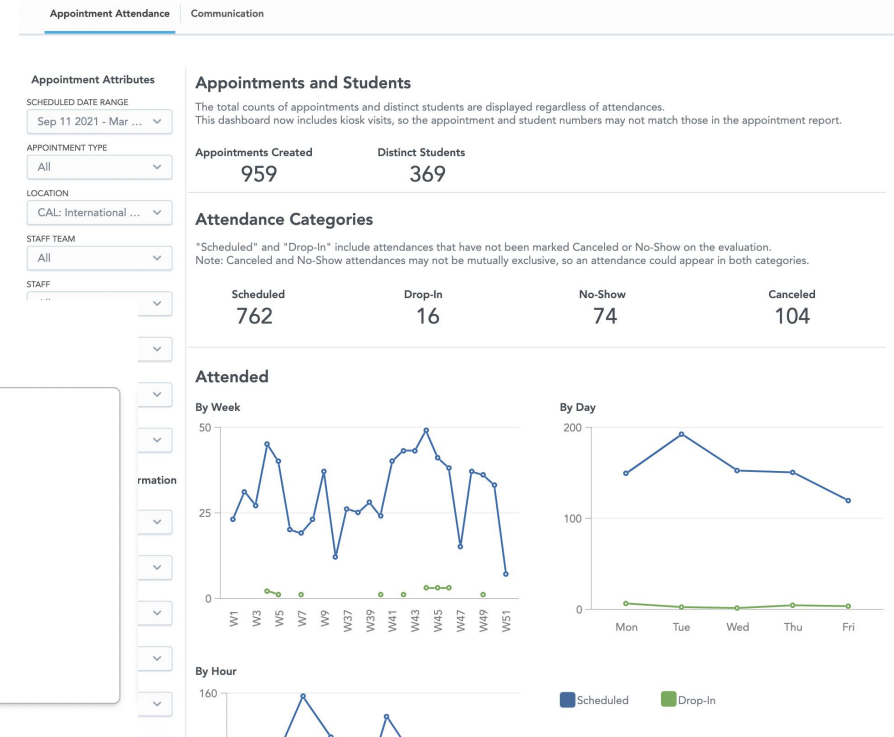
Appointment Attendance | Communication

Appointment Attributes

SCHEDULED DATE RANGE
Sep 11 2021 - Mar ...

APPOINTMENT TYPE
All

LOCATION
CAL: International ...

STAFF TEAM
All

STAFF

rmation

Appointments and Students

The total counts of appointments and distinct students are displayed regardless of attendances.
This dashboard now includes kiosk visits, so the appointment and student numbers may not match those in the appointment report.

Appointments Created
959

Distinct Students
369

Attendance Categories

"Scheduled" and "Drop-In" include attendances that have not been marked Canceled or No-Show on the evaluation.
Note: Canceled and No-Show attendances may not be mutually exclusive, so an attendance could appear in both categories.

Scheduled
762

Drop-In
16

No-Show
74

Canceled
104

Attended

By Week

50
25
0
W1 W3 W5 W7 W9 W37 W39 W41 W43 W45 W47 W49 W51

By Day

200
100
0
Mon Tue Wed Thu Fri

By Hour

160

Scheduled Drop-In